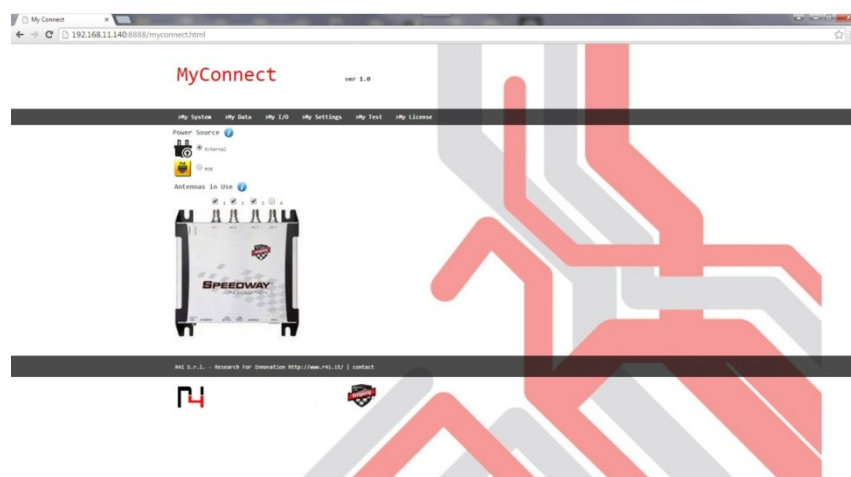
My Connect ×

192.168.11.140:8888/myconnect.html

MyConnect ver 1.0

>My System >My Data >My I/O >My Settings >My Test >My License

Power Source

External

POE

Antennas in Use

1 2 3 4

SPEEDWAY

R4I S.r.l. - Research For Innovation http://www.r4i.it/ | contact